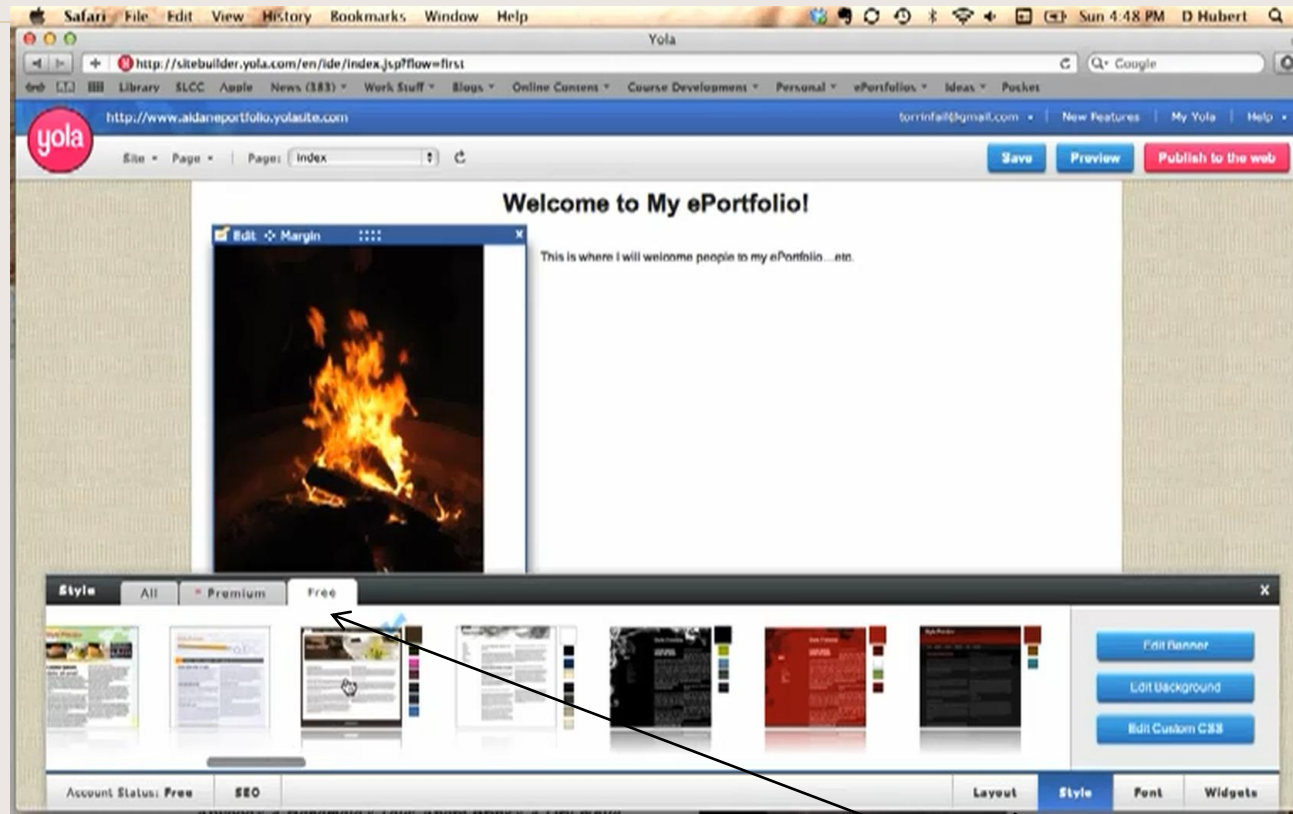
Safari File Edit View History Bookmarks Window Help

Sun 4:48 PM D Hubert

Yola

http://sitebuilder.yola.com/en/ide/index.jsp?flow=first

Q▾ Google

Library SLCC Apple News (383) ▾ Work Stuff ▾ Blogs ▾ Online Contents ▾ Course Development ▾ Personal ▾ ePortfolios ▾ Ideas ▾ Pocket

yola

http://www.aidaneportfolio.yolasite.com

torrinfail@gmail.com ▾ | New Features | My Yola | Help ▾

Site ▾ Page ▾ | Page: index

Save Preview Publish to the web

Welcome to My ePortfolio!

Edit Margin

This is where I will welcome people to my ePortfolio....etc.

Style All Premium Free

Edit Banner

Edit Background

Edit Custom CSS

Account Status: Free SEO

Layout Style Font Widgets